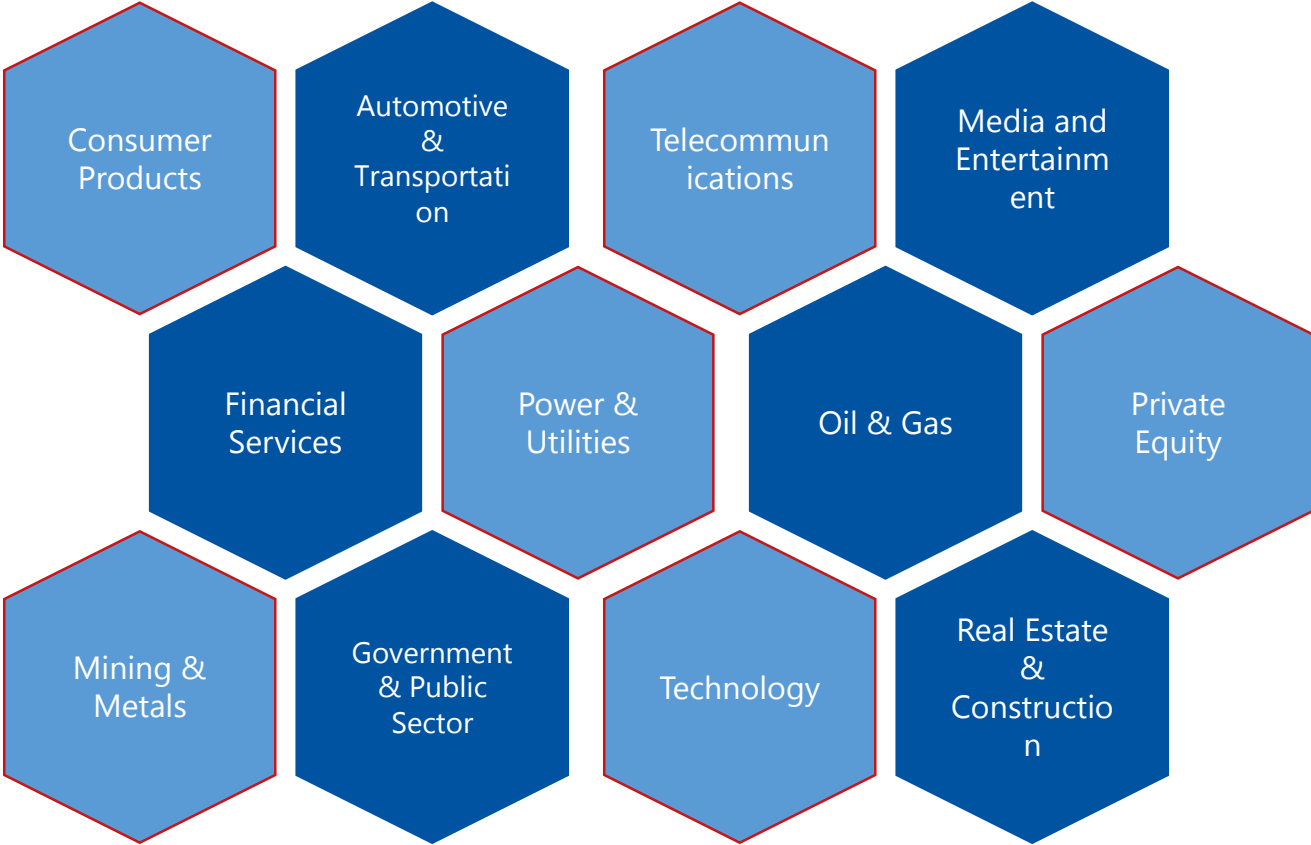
Consumer Products

Automotive & Transportati on

Telecommun ications

Media and Entertainm ent

Financial Services

Power & Utilities

Oil & Gas

Private Equity

Mining & Metals

Government & Public Sector

Technology

Real Estate & Constructio n